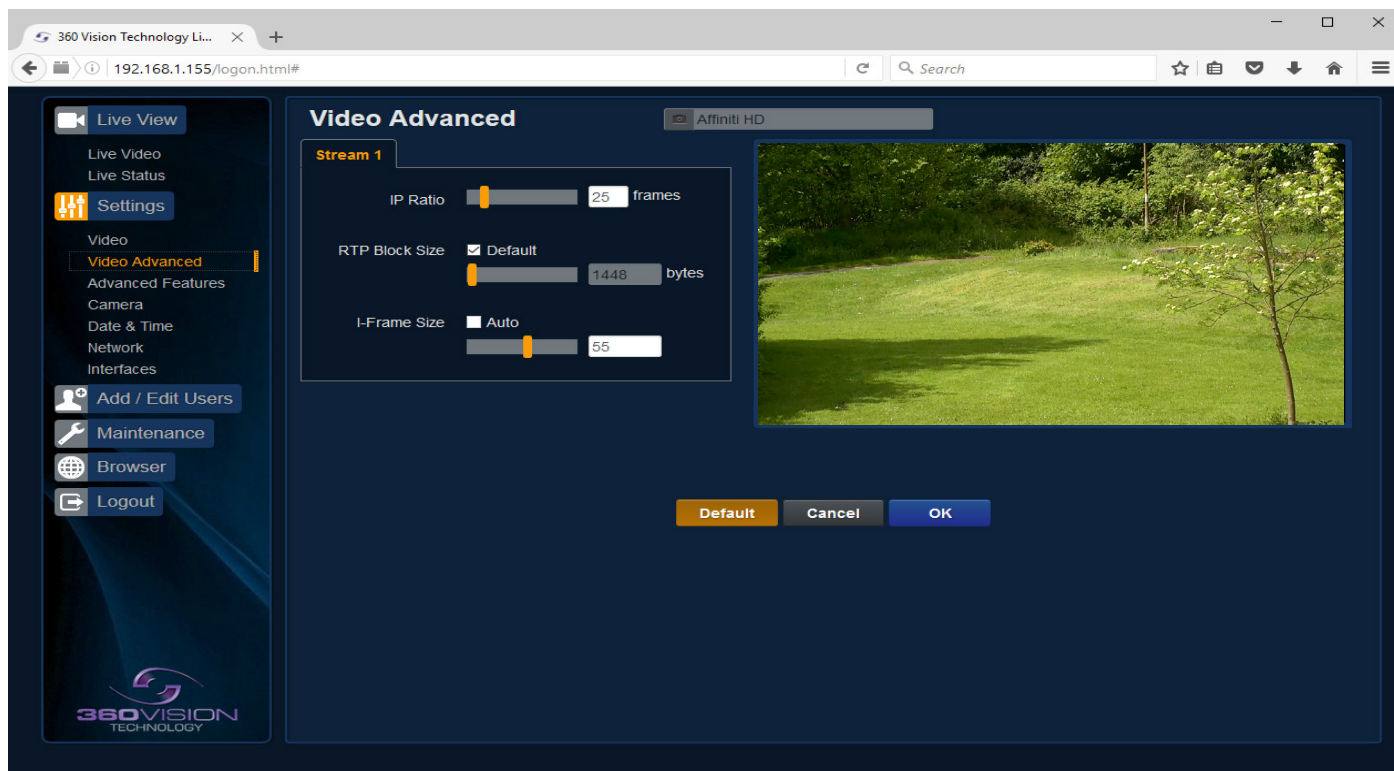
360 Vision Technology Li... ×
+
192.168.1.155/logon.html#
Search

Live View
Live Video
Live Status
Settings
Video
Video Advanced
Advanced Features
Camera
Date & Time
Network
Interfaces
Add / Edit Users
Maintenance
Browser
Logout

360VISION
TECHNOLOGY

Video Advanced
Affiniti HD
Stream 1
IP Ratio 25 frames
RTP Block Size Default
1448 bytes
I-Frame Size Auto
55

Default Cancel OK